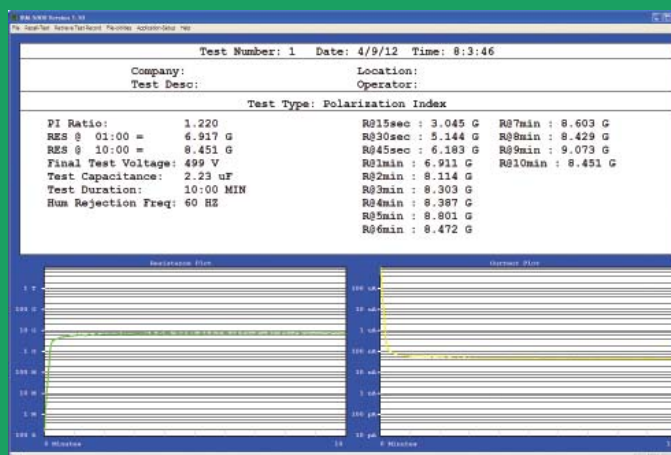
File Recall Test Retrieve Test Record File utilities Application Setup Help

Test Number: 1 Date: 4/9/12 Time: 8:3:46

Company:
Test Desc:
Location:
Operator:

Test Type: Polarization Index

PI Ratio: 1.220
RES @ 01:00 = 6.917 G
RES @ 10:00 = 8.451 G
Final Test Voltage: 499 V
Test Capacitance: 2.23 uF
Test Duration: 10:00 MIN
Hum Rejection Freq: 60 HZ

R@15sec : 3.045 G
R@30sec : 5.144 G
R@45sec : 6.183 G
R@1min : 6.911 G
R@2min : 8.114 G
R@3min : 8.303 G
R@4min : 8.387 G
R@5min : 8.801 G
R@6min : 8.472 G

R@7min : 8.603 G
R@8min : 8.429 G
R@9min : 9.073 G
R@10min : 8.451 G

Resistance Plot

1 T
100 G
10 G
1 G
100 M
10 M
1 M
100 k
0 Minutes
10

Current Plot

100 uA
10 uA
1 uA
100 nA
10 nA
1 nA
100 pA
10 pA
0 Minutes
1